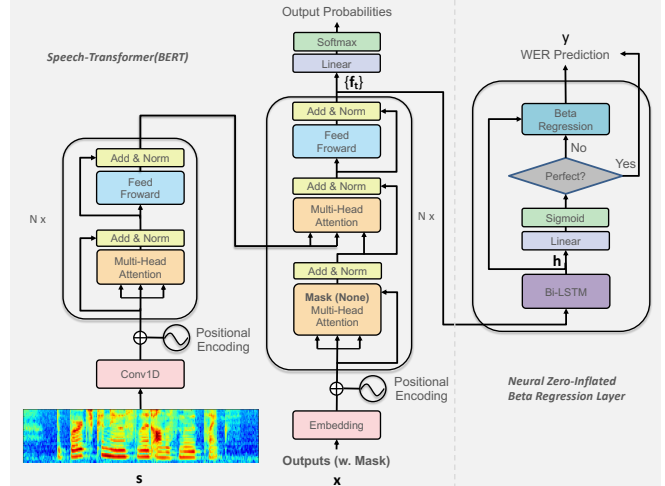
Speech-Transformer(BERT)

Add & Norm
Feed Froward
Add & Norm
Multi-Head Attention

N x

Positional Encoding

Conv1D

s

Output Probabilities

Softmax
Linear
$\{\mathbf{f_t}\}$

Add & Norm
Feed Froward
Add & Norm
Multi-Head Attention
Add & Norm
Mask (None) Multi-Head Attention

N x

Positional Encoding

Embedding

Outputs (w. Mask)
x

y
WER Prediction

Beta Regression
No
Yes
Perfect?
Sigmoid
Linear
h
Bi-LSTM

Neural Zero-Inflated Beta Regression Layer